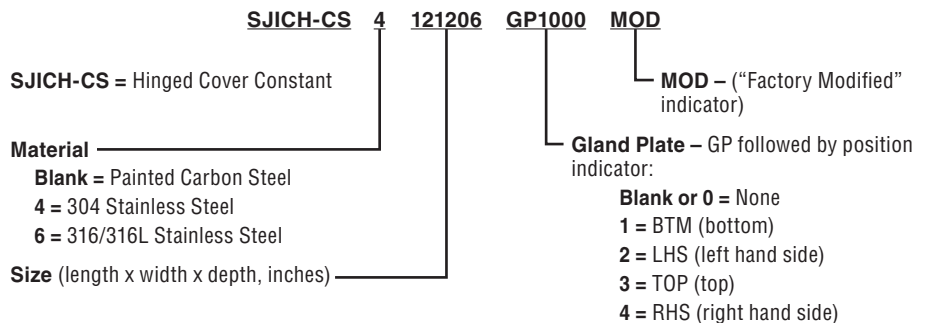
SJICH-CS 4 121206 GP1000 MOD

SJICH-CS = Hinged Cover Constant

MOD – ("Factory Modified" indicator)

Material
Blank = Painted Carbon Steel
4 = 304 Stainless Steel
6 = 316/316L Stainless Steel

Gland Plate – GP followed by position indicator:
Blank or 0 = None
1 = BTM (bottom)
2 = LHS (left hand side)
3 = TOP (top)
4 = RHS (right hand side)

Size (length x width x depth, inches)